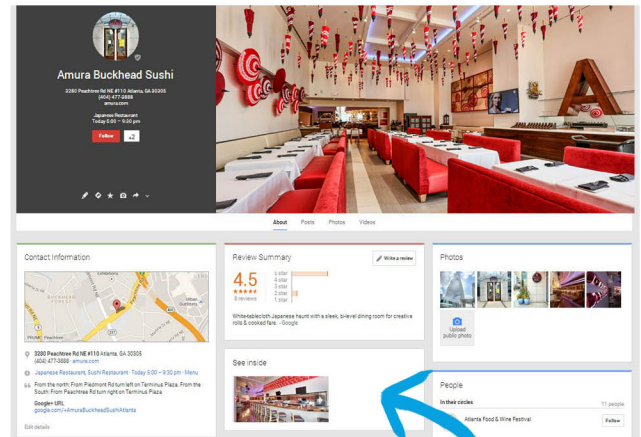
Amura Buckhead Sushi

3280 Peachtree Rd NE #110 Atlanta, GA 30305
(404) 477-2888
amura.com

Japanese Restaurant
Today 6:00 – 9:30 pm

Follow +2

About Posts Photos Videos

Contact Information

BUCKHEAD FOREST

Midtown Urban Gardens

3280 Peachtree Rd NE #110 Atlanta, GA 30305
(404) 477-2888 · amura.com

Japanese Restaurant, Sushi Restaurant · Today 6:00 – 9:30 pm · Menu

From the north: From Piedmont Rd turn left on Terminus Plaza. From the South: From Peachtree Rd turn right on Terminus Plaza

Google+ URL
google.com/+AmuraBuckheadSushiAtlanta

Edit details

Review Summary

Write a review

4.5
★★★★★
8 reviews

5 star
4 star
3 star
2 star
1 star

White-tablecloth Japanese haunt with a sleek, bi-level dining room for creative rolls & cooked fare. - Google

See inside

Photos

Upload public photo

People

In their circles 11 people

Atlanta Food & Wine Festival

Follow